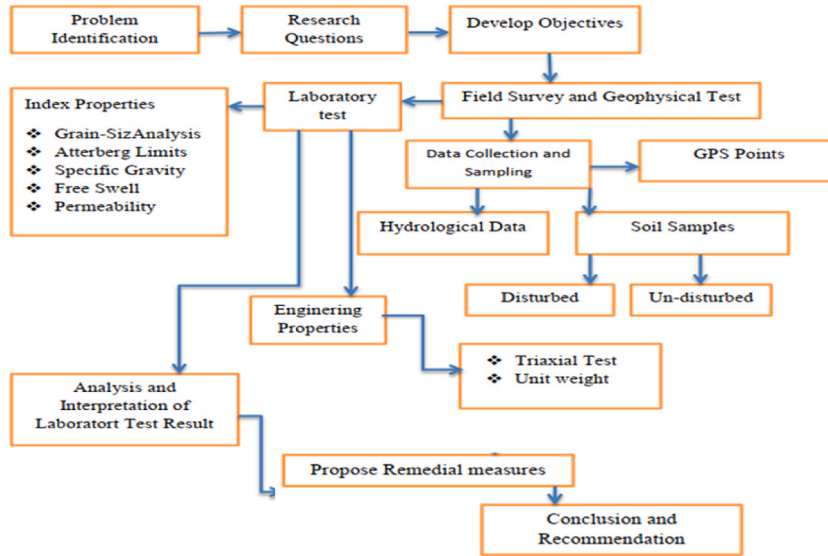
Problem Identification

Research Questions

Develop Objectives

Index Properties
❖ Grain-SizAnalysis
❖ Atterberg Limits
❖ Specific Gravity
❖ Free Swell
❖ Permeability

Laboratory test

Field Survey and Geophysical Test

Data Collection and Sampling

GPS Points

Hydrological Data

Soil Samples

Disturbed

Un-disturbed

Enginering Properties

❖ Triaxial Test
❖ Unit weight

Analysis and Interpretation of Laboratort Test Result

Propose Remedial measures

Conclusion and Recommendation